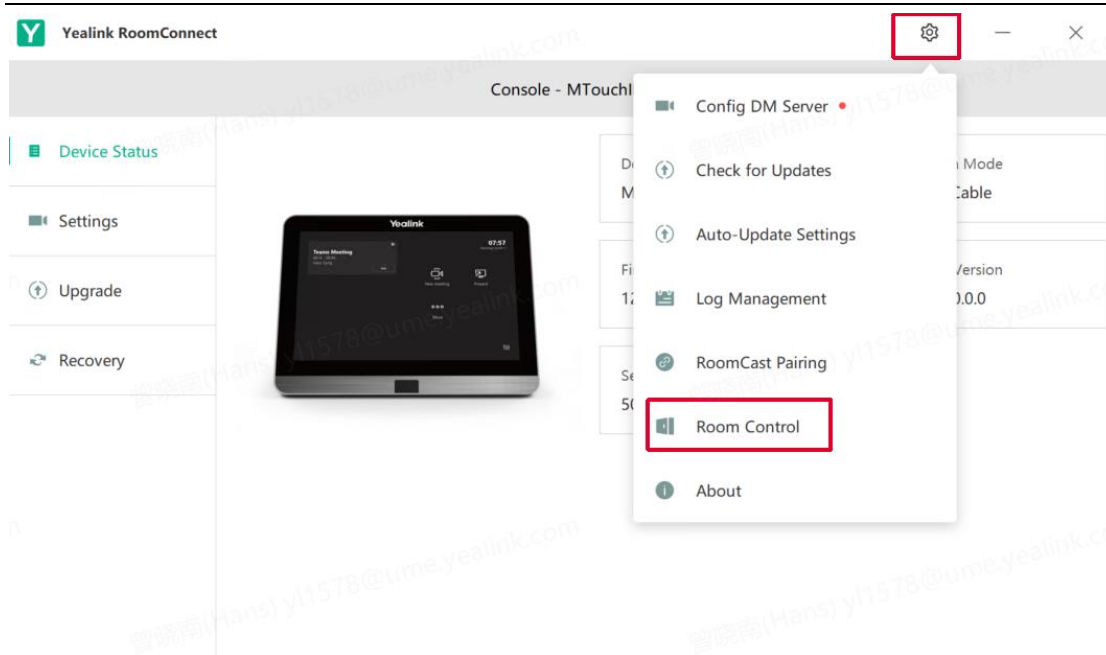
Y Yealink RoomConnect

Console - MTouchI

Device Status

Settings

Upgrade

Recovery

Yealink

Teams Meeting

07:57

New meeting

Present

More

Config DM Server

Check for Updates

Auto-Update Settings

Log Management

RoomCast Pairing

Room Control

About

De

M

Fi

12

Se

50

Mode

Cable

Version

0.0.0

曾晓南(Hans) yl1578@ume.yealink.com